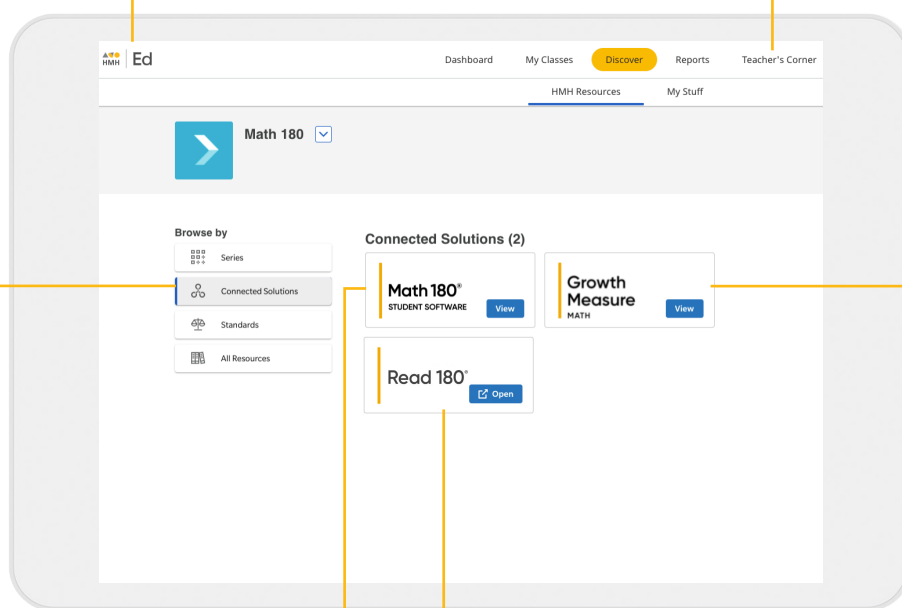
HMH Ed

Dashboard My Classes Discover Reports Teacher's Corner

HMH Resources My Stuff

Math 180

Browse by

Series

Connected Solutions

Standards

All Resources

Connected Solutions (2)

Math 180®
STUDENT SOFTWARE
View

Growth Measure
MATH
View

Read 180®
Open